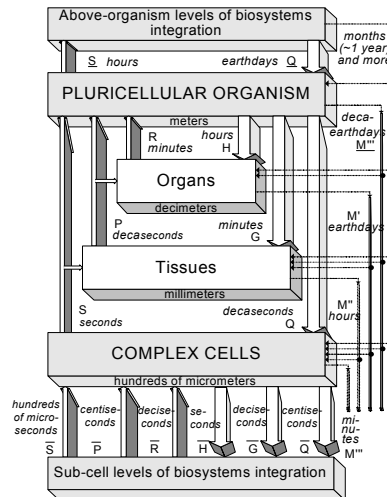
Above-organism levels of biosystems integration

S hours

earthdays Q

months (~1 year) and more

PLURICELLULAR ORGANISM

meters

R minutes

hours H

deca-earthdays M'''

Organs

decimeters

P decaseconds

minutes G

M' earthdays

Tissues

millimeters

S seconds

decaseconds Q

M'' hours

COMPLEX CELLS

hundreds of micrometers

hundreds of micro-seconds

centise-conds

decise-conds

se-conds

decise-conds

centise-conds

mi-nu-tes

$\overline{S}$

$\overline{P}$

$\overline{R}$

$\overline{H}$

$\overline{G}$

$\overline{Q}$

M'''

Sub-cell levels of biosystems integration